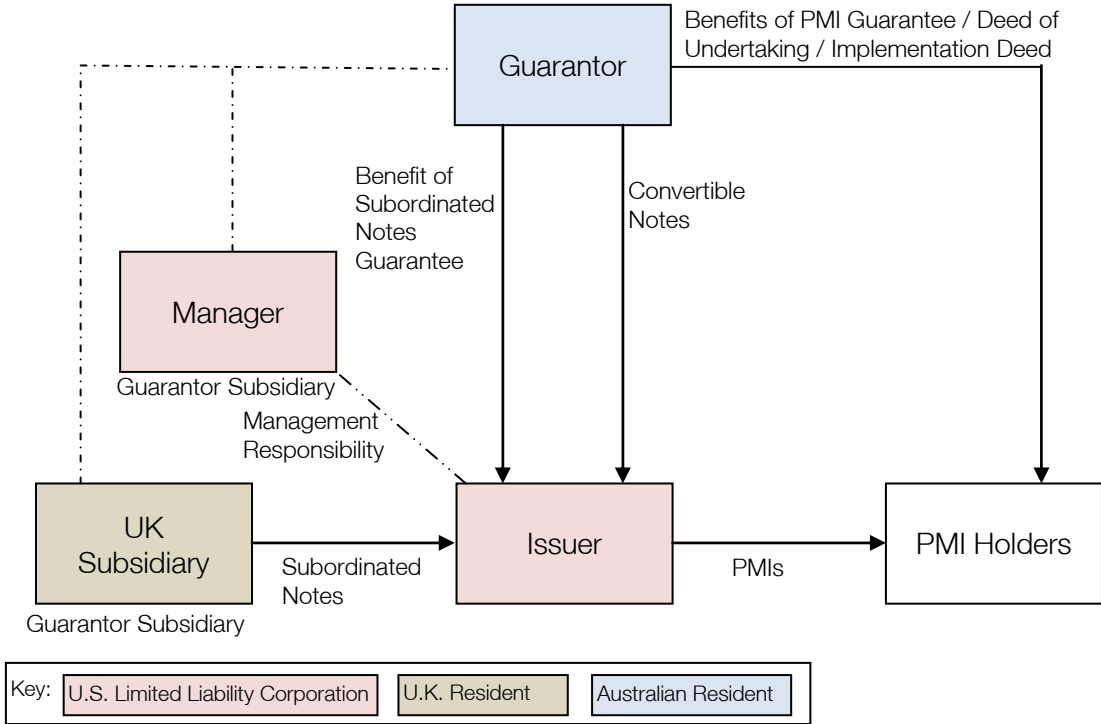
Guarantor

Benefits of PMI Guarantee / Deed of Undertaking / Implementation Deed

Benefit of Subordinated Notes Guarantee

Convertible Notes

Manager

Guarantor Subsidiary

Management Responsibility

UK Subsidiary

Guarantor Subsidiary

Subordinated Notes

Issuer

PMIs

PMI Holders

Key: U.S. Limited Liability Corporation U.K. Resident Australian Resident